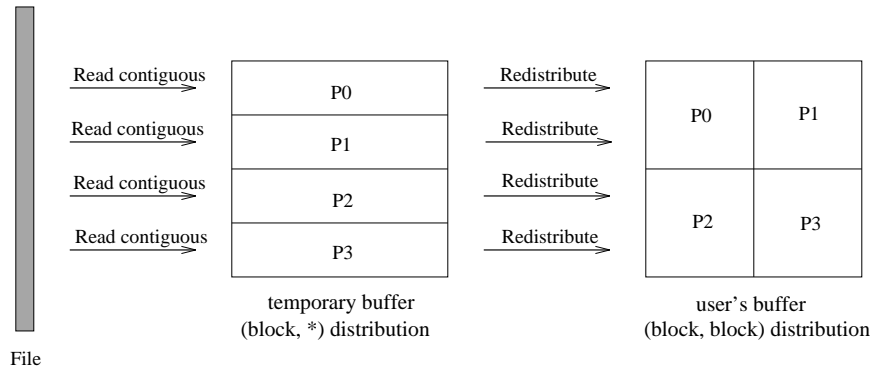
Read contiguous
Read contiguous
Read contiguous
Read contiguous

P0
P1
P2
P3

temporary buffer
(block, *) distribution

Redistribute
Redistribute
Redistribute
Redistribute

P0
P1
P2
P3

user's buffer
(block, block) distribution

File